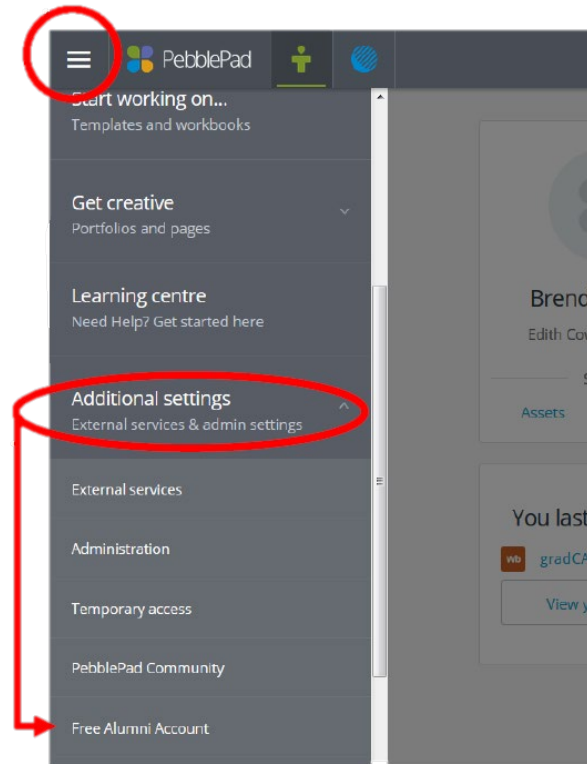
PebblePad

Start working on...
Templates and workbooks

Get creative
Portfolios and pages

Learning centre
Need Help? Get started here

Additional settings
External services & admin settings

External services

Administration

Temporary access

PebblePad Community

Free Alumni Account

Brend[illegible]
Edith Cow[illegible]

Assets

You last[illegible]

wb gradCA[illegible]

View y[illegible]